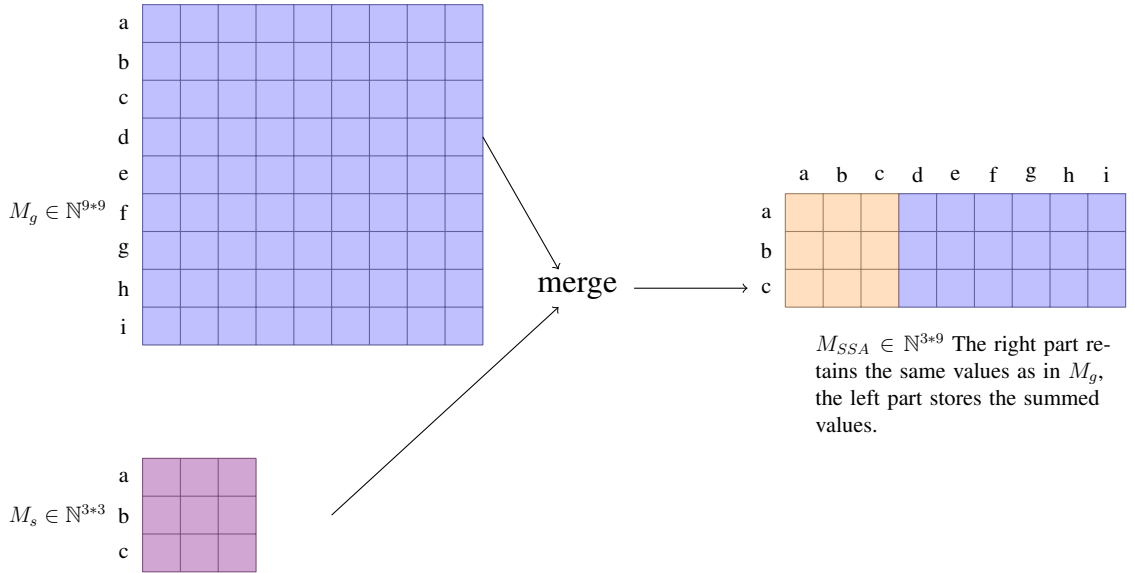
a
b
c
d
e
$M_g \in \mathbb{N}^{9*9}$ f
g
h
i

merge

a b c d e f g h i
a
b
c

$M_{SSA} \in \mathbb{N}^{3*9}$ The right part retains the same values as in $M_g$, the left part stores the summed values.

a
$M_s \in \mathbb{N}^{3*3}$ b
c